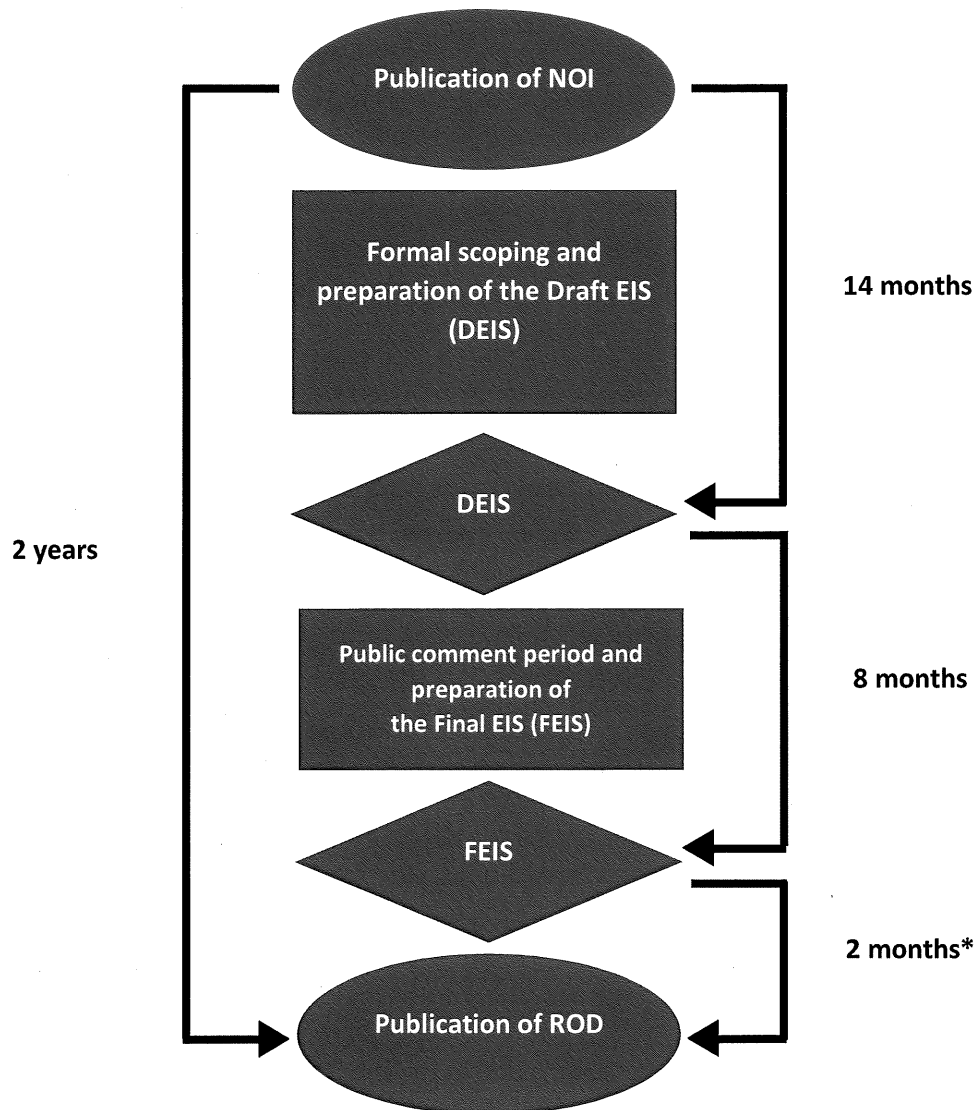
Publication of NOI

Formal scoping and preparation of the Draft EIS (DEIS)

14 months

DEIS

2 years

Public comment period and preparation of the Final EIS (FEIS)

8 months

FEIS

2 months*

Publication of ROD